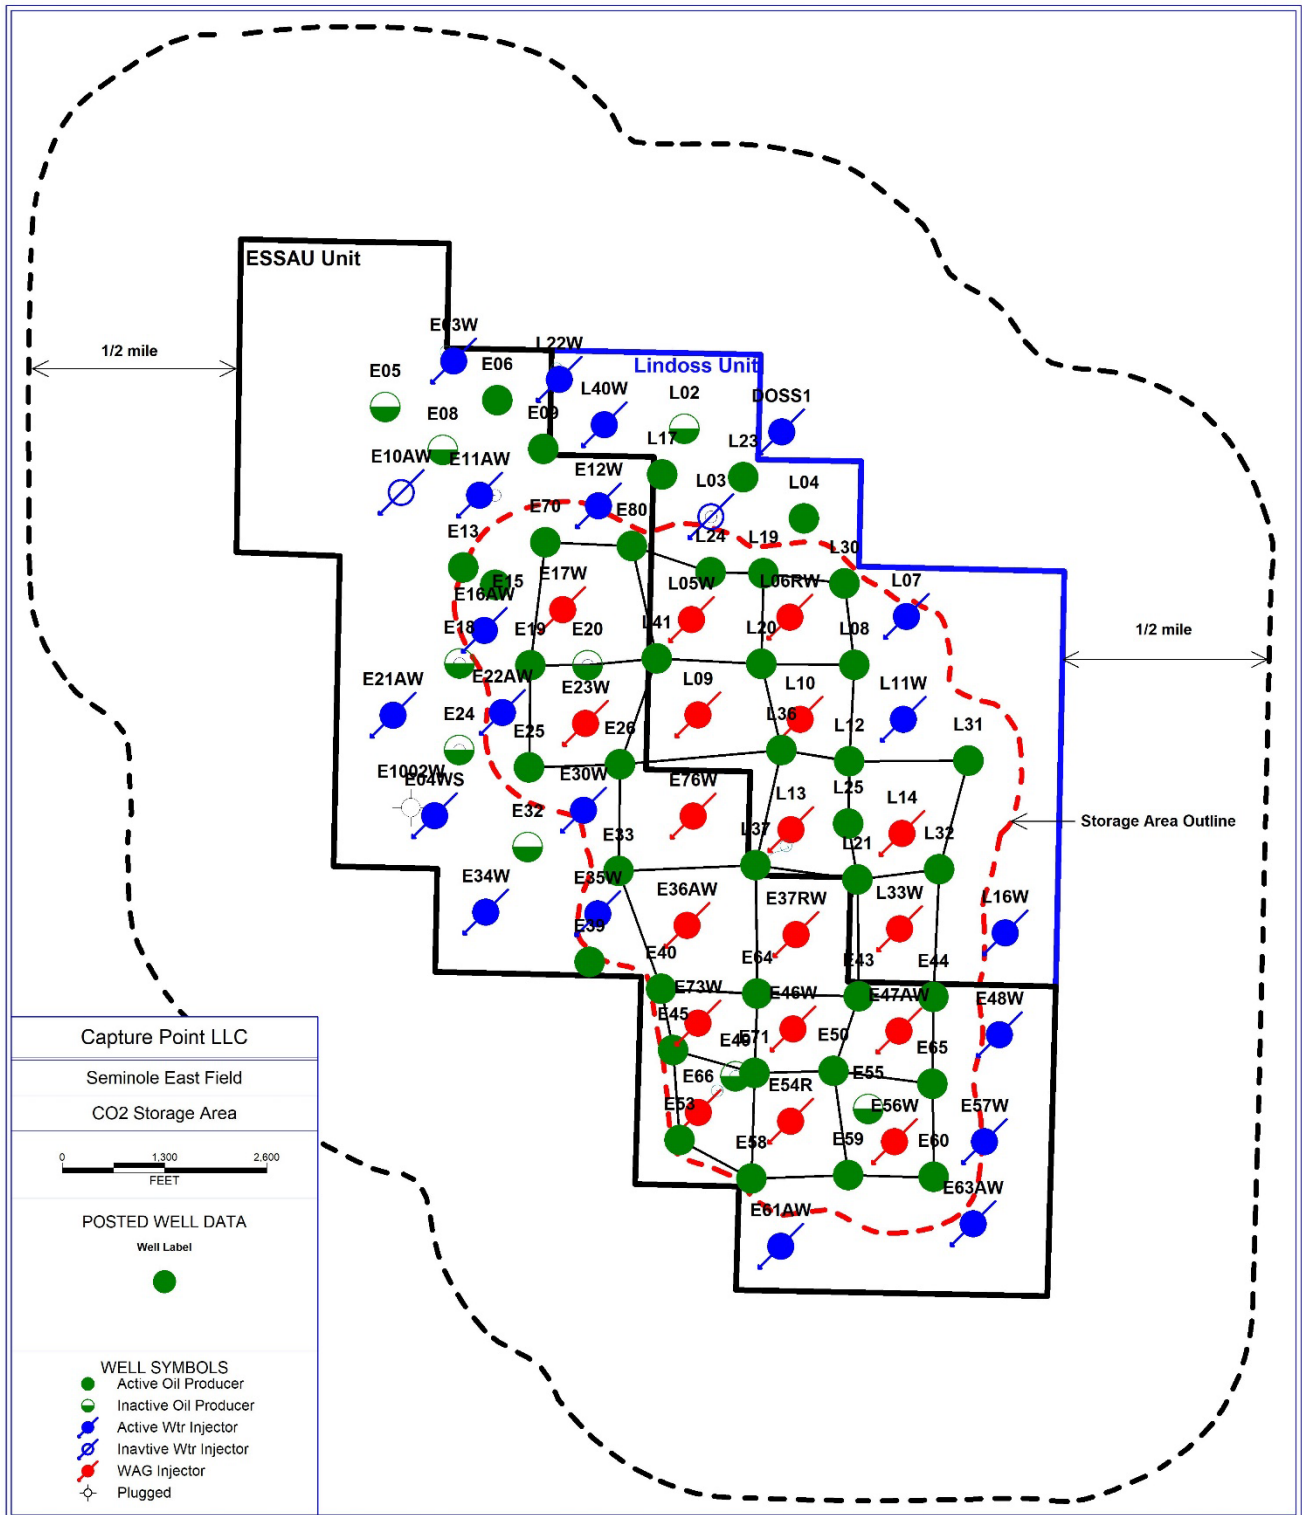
ESSAU Unit

Lindoss Unit

1/2 mile

1/2 mile

E03W
L22W
E05
E06
L40W
L02
DOSS1
E08
E09
L17
L23
E10AW
E11AW
E12W
L03
L04
E70
E80
L24
L19
L30
E13
E17W
L05W
L06RW
L07
E15
E16AW
E18
E19
E20
L41
L20
L08
E21AW
E22AW
E23W
L09
L10
L11W
E24
E25
E26
L36
L12
L31
E1002W
E04WS
E30W
E76W
L13
L25
L14
E32
L37
L21
L32
Storage Area Outline
E33
E34W
E35W
E36AW
E37RW
L33W
L16W
E39
E40
E64
E43
E44
E73W
E46W
E47AW
E48W
E45
E49
E71
E50
E65
E66
E54R
E55
E53
E56W
E57W
E58
E59
E60
E63AW
E61AW

Capture Point LLC
Seminole East Field
CO2 Storage Area
0 1,300 2,600
FEET
POSTED WELL DATA
Well Label
WELL SYMBOLS
Active Oil Producer
Inactive Oil Producer
Active Wtr Injector
Inavtive Wtr Injector
WAG Injector
Plugged